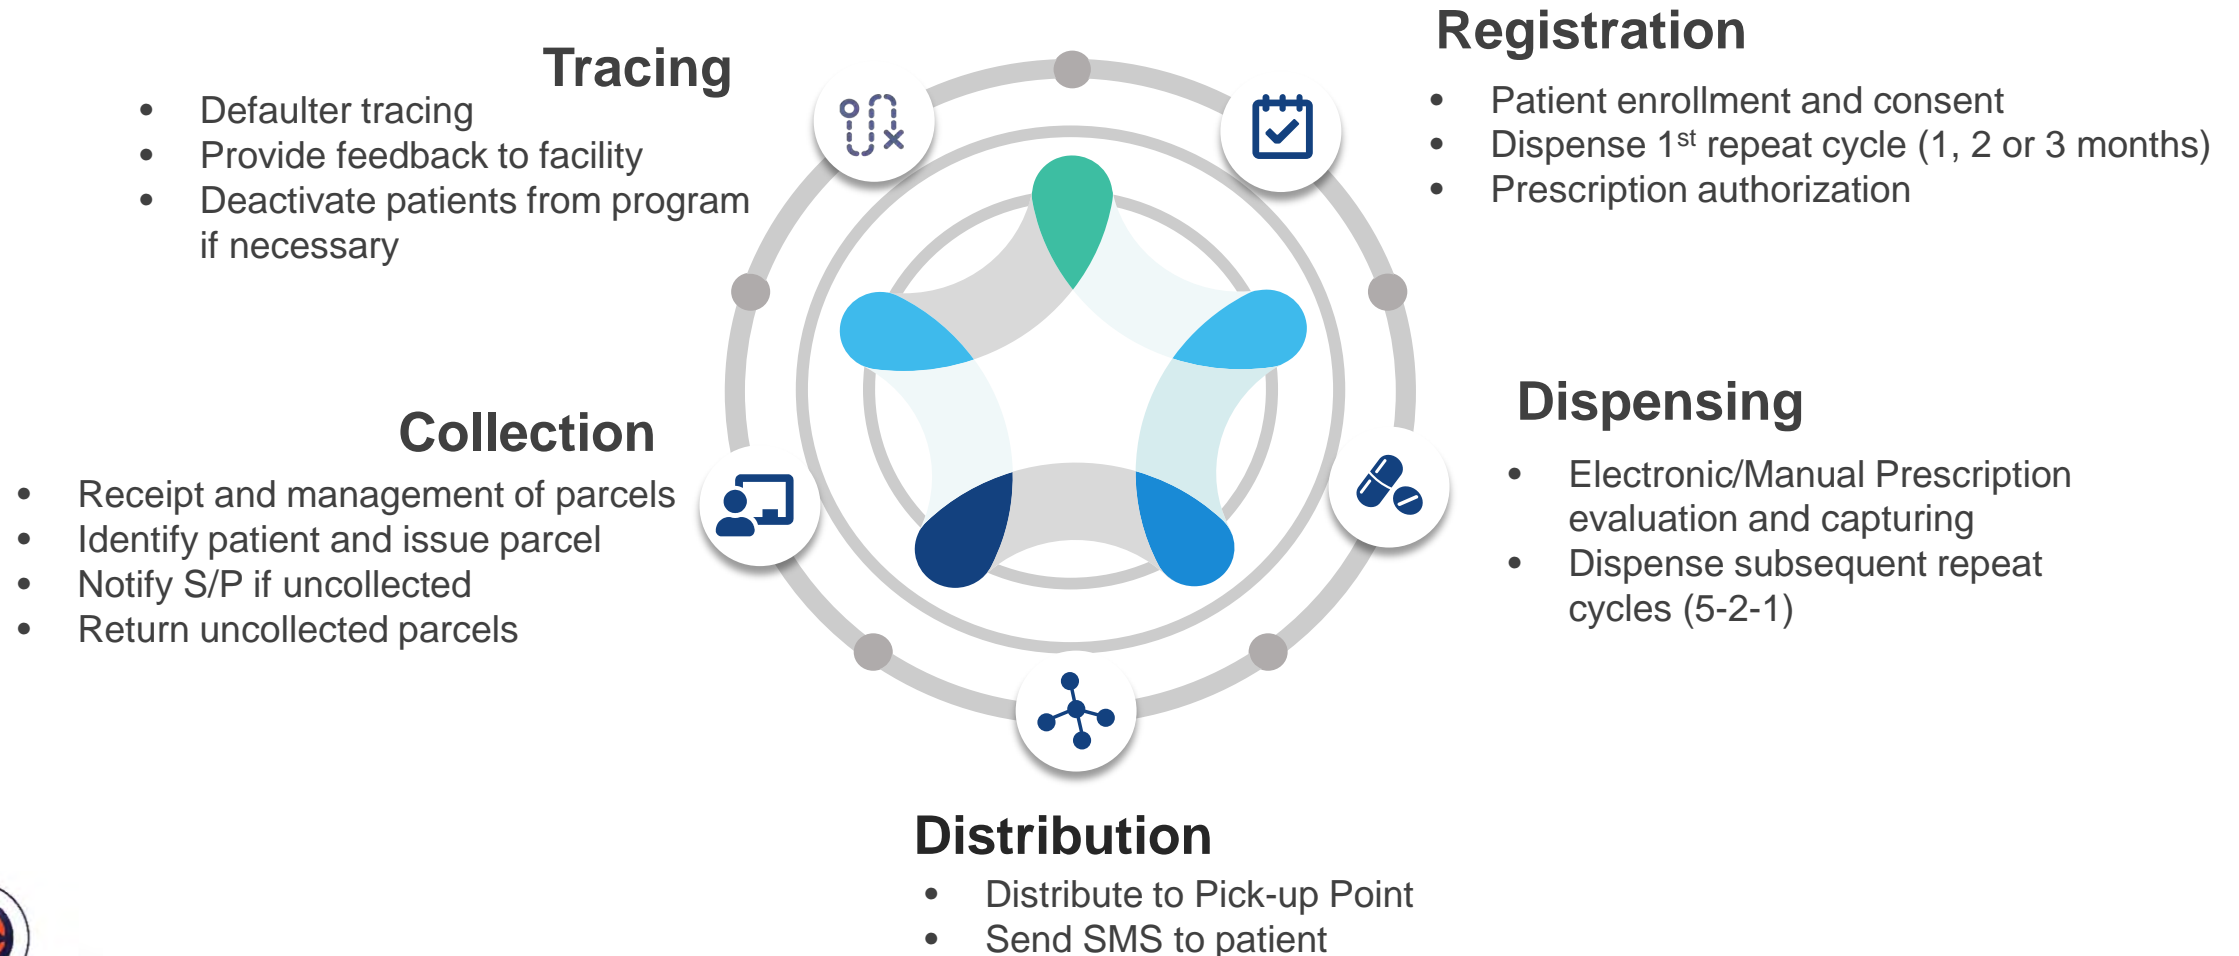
Tracing

- Defaulter tracing
- Provide feedback to facility
- Deactivate patients from program if necessary

Registration

- Patient enrollment and consent
- Dispense 1$^{st}$ repeat cycle (1, 2 or 3 months)
- Prescription authorization

Collection

- Receipt and management of parcels
- Identify patient and issue parcel
- Notify S/P if uncollected
- Return uncollected parcels

Dispensing

- Electronic/Manual Prescription evaluation and capturing
- Dispense subsequent repeat cycles (5-2-1)

Distribution

- Distribute to Pick-up Point
- Send SMS to patient